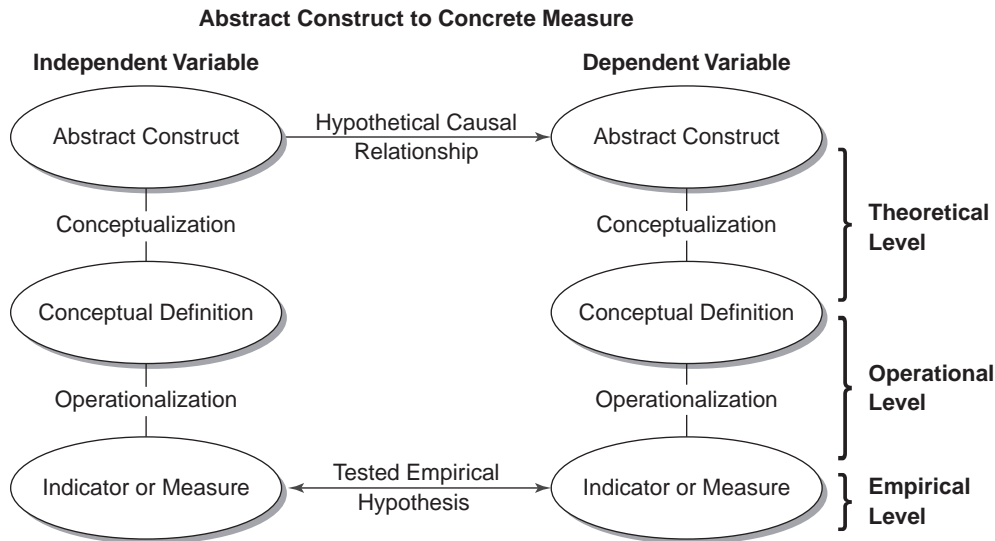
Abstract Construct to Concrete Measure

Independent Variable

Dependent Variable

Abstract Construct

Hypothetical Causal Relationship

Abstract Construct

Conceptualization

Conceptualization

Theoretical Level

Conceptual Definition

Conceptual Definition

Operationalization

Operationalization

Operational Level

Indicator or Measure

Tested Empirical Hypothesis

Indicator or Measure

Empirical Level